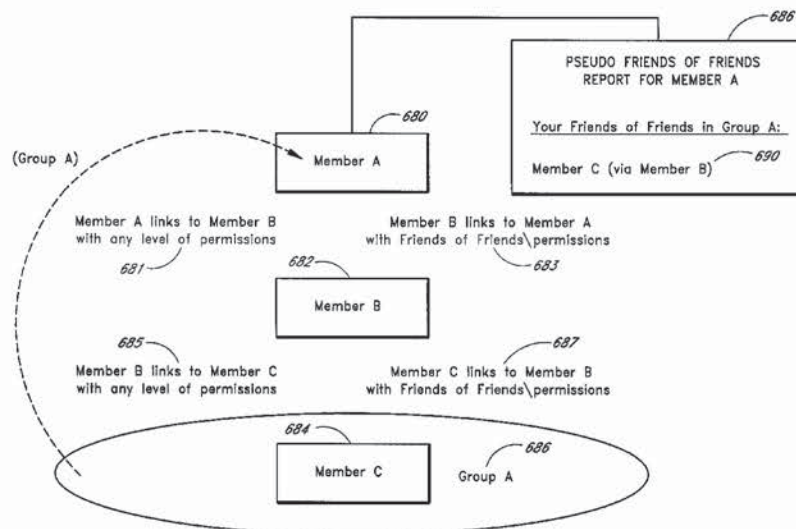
686

PSEUDO FRIENDS OF FRIENDS REPORT FOR MEMBER A

Your Friends of Friends in Group A:

Member C (via Member B)

690

680

(Group A)

Member A

Member A links to Member B with any level of permissions

Member B links to Member A with Friends of Friends\permissions

681

683

682

Member B

685

687

Member B links to Member C with any level of permissions

Member C links to Member B with Friends of Friends\permissions

684

686

Member C

Group A